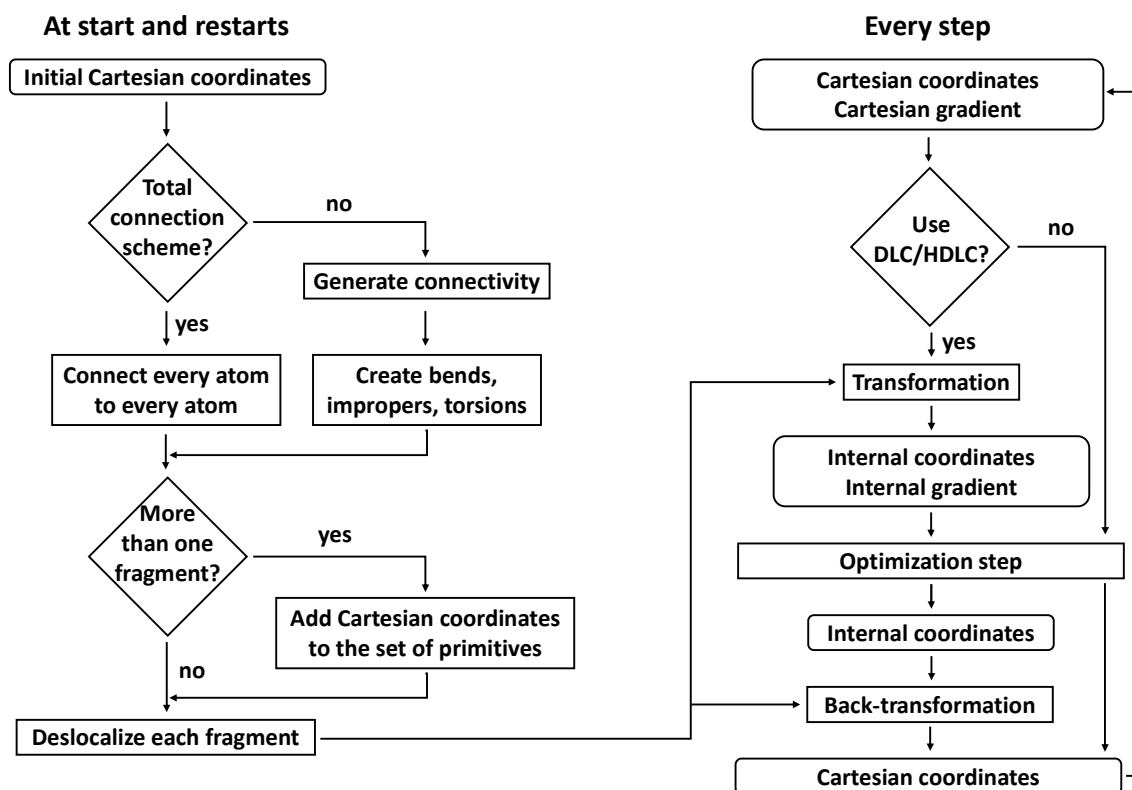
At start and restarts

Initial Cartesian coordinates

Total connection scheme?

no

Generate connectivity

yes

Connect every atom to every atom

Create bends, impropers, torsions

More than one fragment?

yes

Add Cartesian coordinates to the set of primitives

no

Deslocalize each fragment

Every step

Cartesian coordinates
Cartesian gradient

Use DLC/HDLC?

no

yes

Transformation

Internal coordinates
Internal gradient

Optimization step

Internal coordinates

Back-transformation

Cartesian coordinates